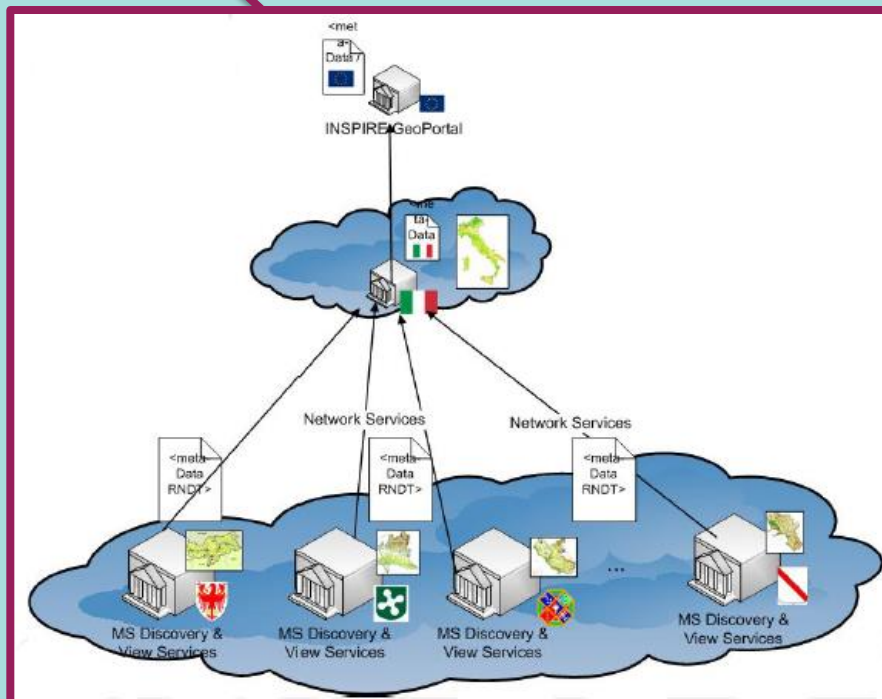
<met a Data/>

INSPIRE GeoPortal

<me ta Data

Network Services

Network Services

<meta Data RNDT>

<meta Data RNDT>

<meta Data RNDT>

...

MS Discovery & View Services

MS Discovery & View Services

MS Discovery & View Services

MS Discovery & View Services